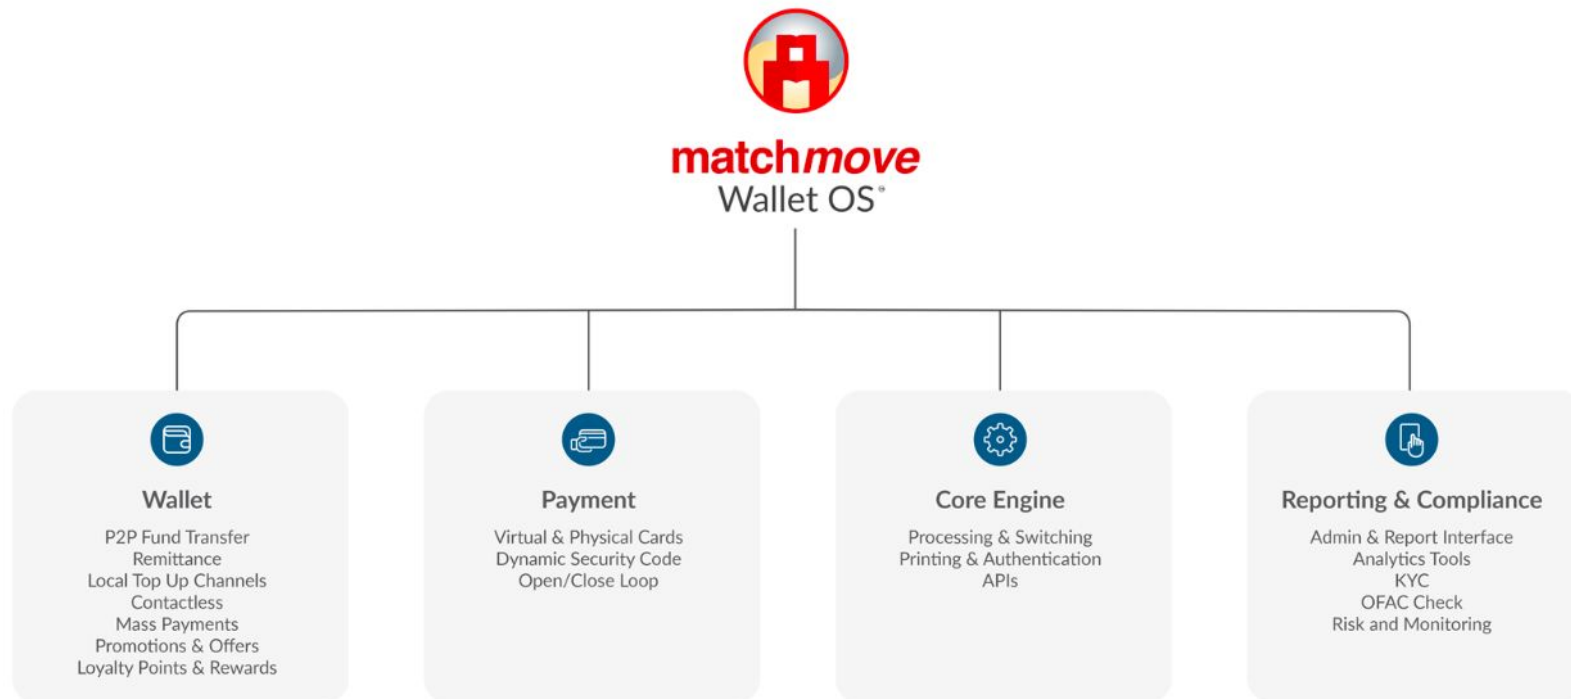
matchmove
Wallet OS®

Wallet
P2P Fund Transfer
Remittance
Local Top Up Channels
Contactless
Mass Payments
Promotions & Offers
Loyalty Points & Rewards

Payment
Virtual & Physical Cards
Dynamic Security Code
Open/Close Loop

Core Engine
Processing & Switching
Printing & Authentication
APIs

Reporting & Compliance
Admin & Report Interface
Analytics Tools
KYC
OFAC Check
Risk and Monitoring